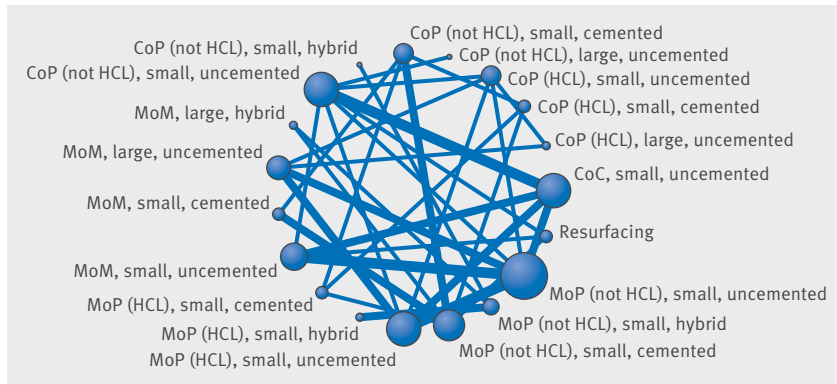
CoP (not HCL), small, cemented
CoP (not HCL), small, hybrid
CoP (not HCL), large, uncemented
CoP (not HCL), small, uncemented
CoP (HCL), small, uncemented
MoM, large, hybrid
CoP (HCL), small, cemented
CoP (HCL), large, uncemented
MoM, large, uncemented
CoC, small, uncemented
MoM, small, cemented
Resurfacing
MoM, small, uncemented
MoP (not HCL), small, uncemented
MoP (HCL), small, cemented
MoP (HCL), small, hybrid
MoP (not HCL), small, hybrid
MoP (HCL), small, uncemented
MoP (not HCL), small, cemented